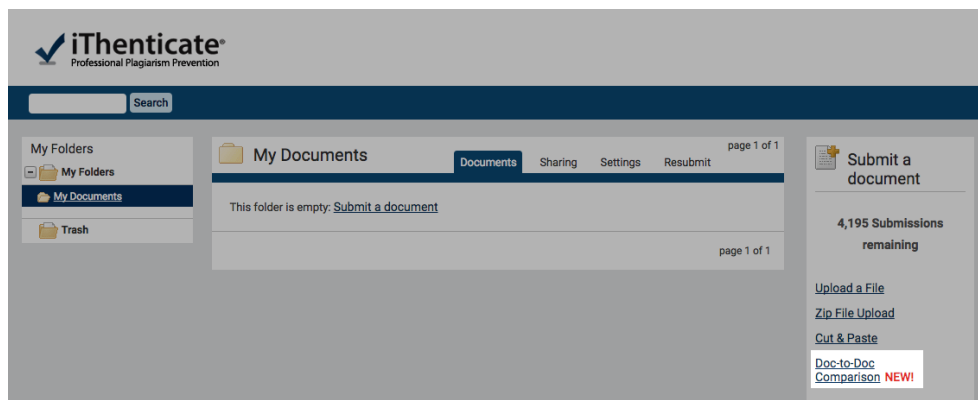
iThenticate®
Professional Plagiarism Prevention

Search

My Folders
My Folders
My Documents
Trash

My Documents
page 1 of 1
Documents Sharing Settings Resubmit

This folder is empty: Submit a document

page 1 of 1

Submit a document

4,195 Submissions remaining

Upload a File
Zip File Upload
Cut & Paste
Doc-to-Doc Comparison NEW!